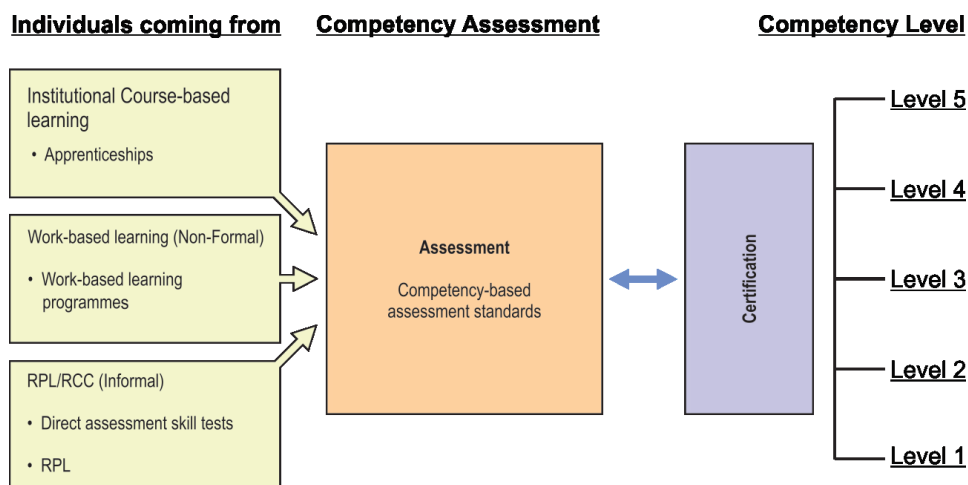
Individuals coming from

Competency Assessment

Competency Level

Institutional Course-based learning

• Apprenticeships

Work-based learning (Non-Formal)

• Work-based learning programmes

RPL/RCC (Informal)

• Direct assessment skill tests

• RPL

Assessment

Competency-based assessment standards

Certification

Level 5

Level 4

Level 3

Level 2

Level 1